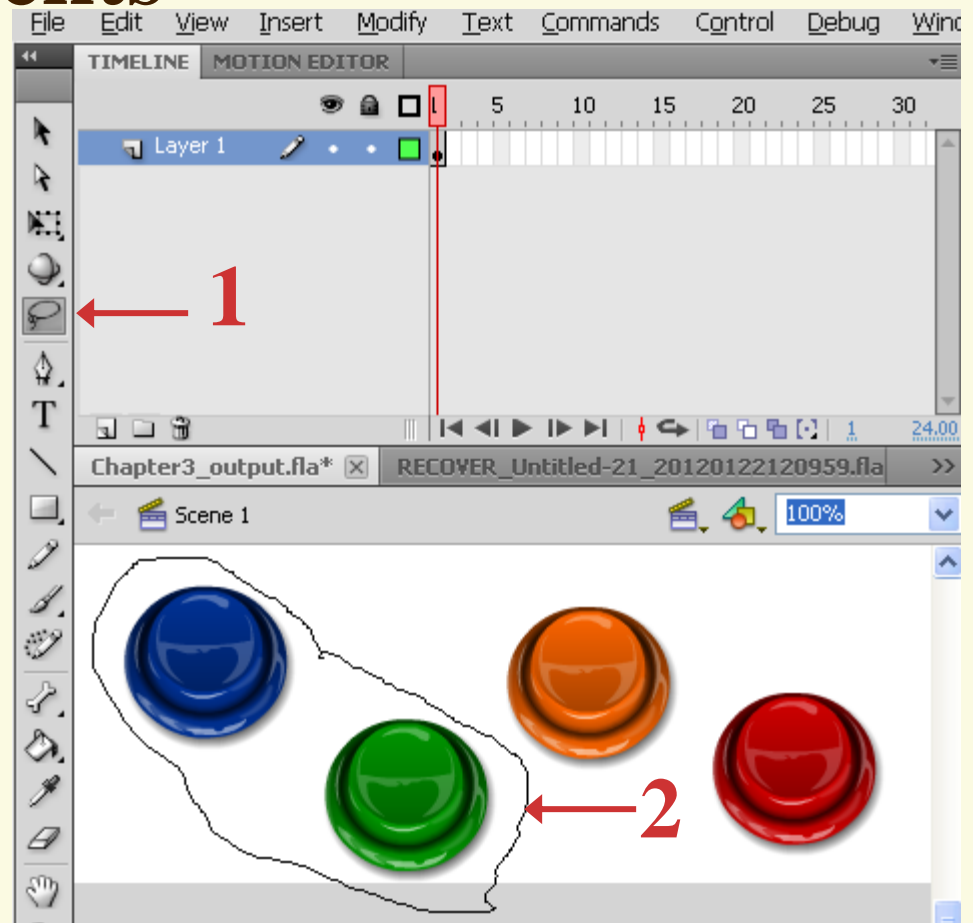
File Edit View Insert Modify Text Commands Control Debug Wind

TIMELINE MOTION EDITOR

1 5 10 15 20 25 30

Layer 1

1 24.00

Chapter3_output.fla* RECOVER_Untitled-21_20120122120959.fla

Scene 1

100%

1

2